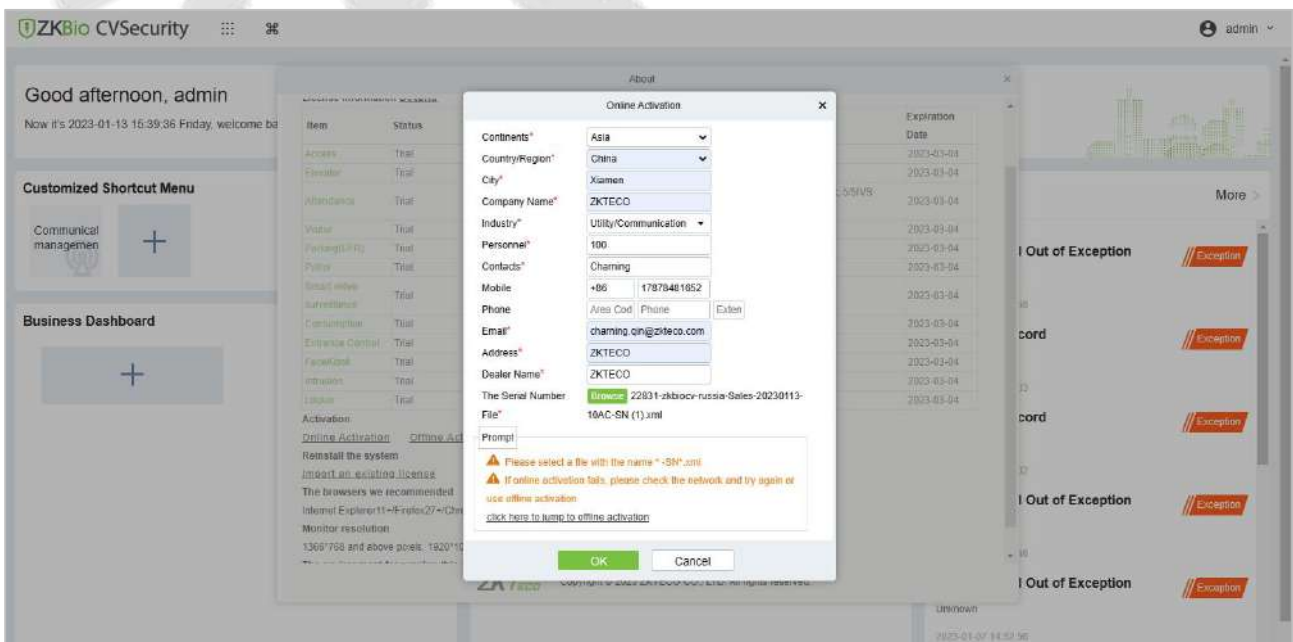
ZKBio CVSecurity

admin

Good afternoon, admin

Now it's 2023-01-13 15:39:36 Friday, welcome ba

Customized Shortcut Menu

Communical managemen

+

Business Dashboard

+

About

| Item | Status |
|---|---|
| Access | Trial |
| Elevator | Trial |
| Attendance | Trial |
| Visitor | Trial |
| Parking(LPR) | Trial |
| Patrol | Trial |
| Smart video surveillance | Trial |
| Consumption | Trial |
| Entrance Control | Trial |
| FaceKiosk | Trial |
| Intrusion | Trial |
| Locker | Trial |

Expiration Date
2023-03-04
2023-03-04
2023-03-04
2023-03-04
2023-03-04
2023-03-04
2023-03-04
2023-03-04
2023-03-04
2023-03-04
2023-03-04
2023-03-04

Activation
Online Activation Offline Ac
Reinstall the system
Import an existing license
The browsers we recommended
Internet Explorer11+/Firefox27+/Chr
Monitor resolution
1366*768 and above pixels. 1920*10

Online Activation

Continents* Asia
Country/Region* China
City* Xiamen
Company Name* ZKTECO
Industry* Utility/Communication
Personnel* 100
Contacts* Charming
Mobile +86 17878481652
Phone Area Cod Phone Exten
Email* charming.qin@zkteco.com
Address* ZKTECO
Dealer Name* ZKTECO
The Serial Number File* Browse 22831-zkbiocv-russia-Sales-20230113-10AC-SN (1).xml

Prompt
Please select a file with the name *-SN*.xml
If online activation fails, please check the network and try again or use offline activation
click here to jump to offline activation

OK Cancel

More

l Out of Exception
Exception
cord
Exception
cord
Exception
l Out of Exception
Exception
l Out of Exception
Exception

Unknown